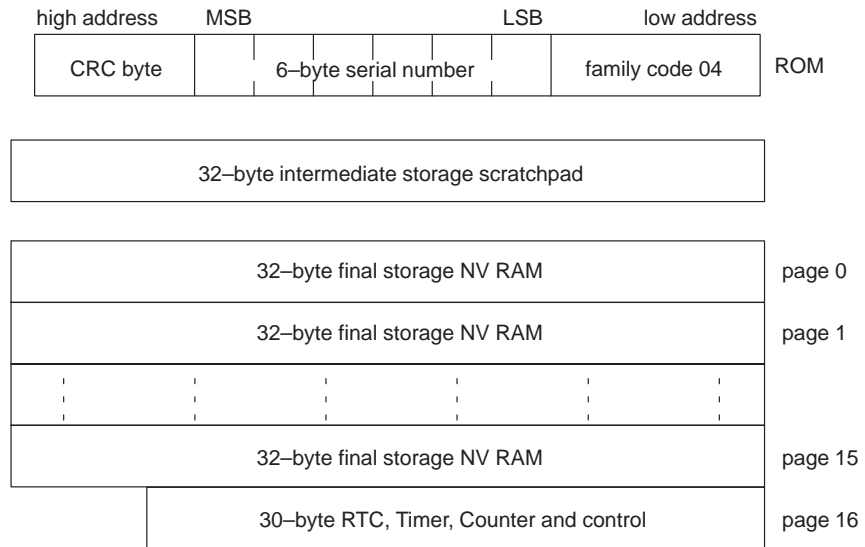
high address MSB LSB low address

| CRC byte | 6–byte serial number | family code 04 |
|---|---|---|

ROM

32–byte intermediate storage scratchpad

32–byte final storage NV RAM page 0

32–byte final storage NV RAM page 1

32–byte final storage NV RAM page 15

30–byte RTC, Timer, Counter and control page 16